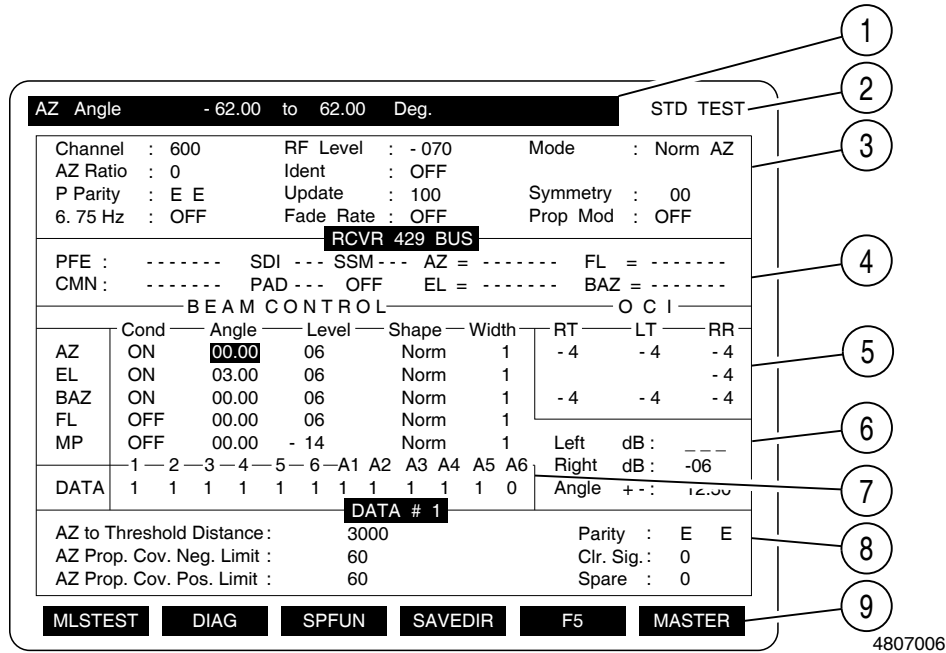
AZ Angle - 62.00 to 62.00 Deg.

STD TEST

| | | | | | | | |
|---|---|---|---|---|---|---|---|
| Channel | : 600 | RF Level | : - 070 | Mode | : Norm AZ |
| AZ Ratio | : 0 | Ident | : OFF | | |
| P Parity | : E E | Update | : 100 | Symmetry | : 00 |
| 6. 75 Hz | : OFF | Fade Rate | : OFF | Prop Mod | : OFF |

RCVR 429 BUS

PFE : ------- SDI --- SSM --- AZ = ------- FL = -------
CMN : ------- PAD --- OFF EL = ------- BAZ = -------

BEAM CONTROL

OCI

| | Cond | Angle | Level | Shape | Width | RT | LT | RR |
|---|---|---|---|---|---|---|---|---|
| AZ | ON | 00.00 | 06 | Norm | 1 | - 4 | - 4 | - 4 |
| EL | ON | 03.00 | 06 | Norm | 1 | | | - 4 |
| BAZ | ON | 00.00 | 06 | Norm | 1 | - 4 | - 4 | - 4 |
| FL | OFF | 00.00 | 06 | Norm | 1 | | | |
| MP | OFF | 00.00 | - 14 | Norm | 1 | | | |

Left dB : _ _ _
Right dB : -06
Angle + - : 12.50

| | 1 | 2 | 3 | 4 | 5 | 6 | A1 | A2 | A3 | A4 | A5 | A6 |
|---|---|---|---|---|---|---|---|---|---|---|---|---|
| DATA | 1 | 1 | 1 | 1 | 1 | 1 | 1 | 1 | 1 | 1 | 1 | 0 |

DATA # 1

AZ to Threshold Distance: 3000
AZ Prop. Cov. Neg. Limit : 60
AZ Prop. Cov. Pos. Limit : 60

Parity : E E
Clr. Sig. : 0
Spare : 0

MLSTEST DIAG SPFUN SAVEDIR F5 MASTER

1 2 3 4 5 6 7 8 9

4807006